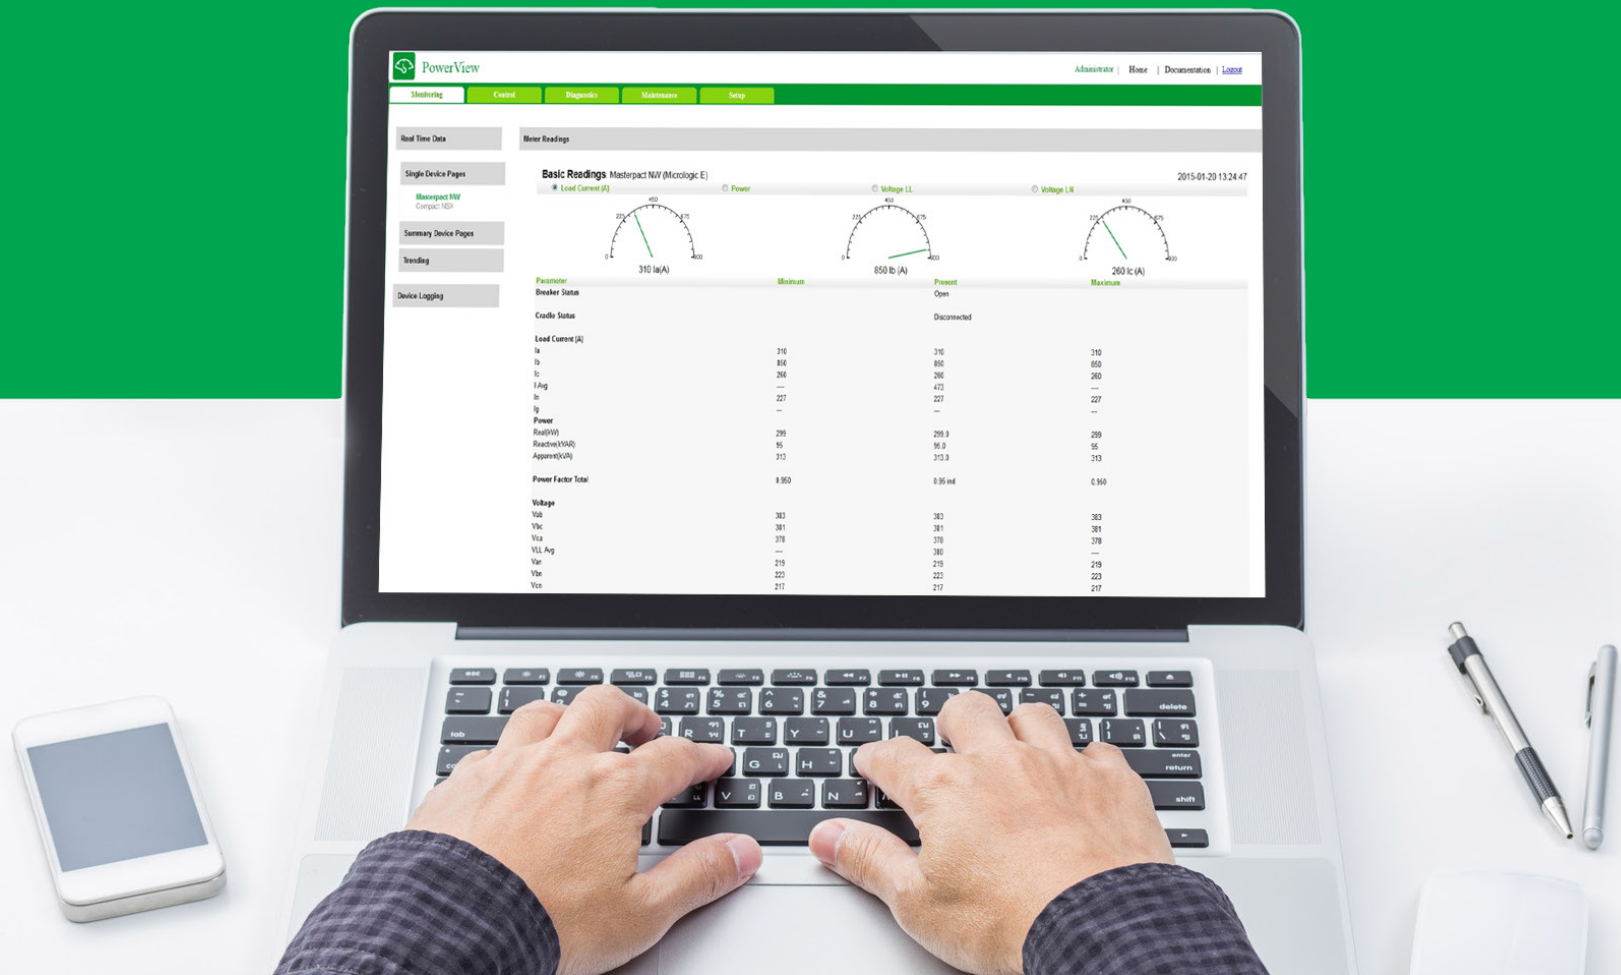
PowerView

Administrator | Home | Documentation | Logout

Monitoring | Control | Diagnostics | Maintenance | Setup

Real Time Data

Single Device Pages

Masterpact NW
Compact NSX

Summary Device Pages

Trending

Device Logging

Meter Readings

Basic Readings Masterpact NW (Micrologic E)

2015-01-20 13:24:47

Load Current (A) | Power | Voltage LL | Voltage LN

310 Ia(A)

850 Ib (A)

260 Ic (A)

| Parameter | Minimum | Present | Maximum |
|---|---|---|---|
| Breaker Status | | Open | |
| Cradle Status | | Disconnected | |
| Load Current (A) | | | |
| Ia | 310 | 310 | 310 |
| Ib | 850 | 850 | 850 |
| Ic | 260 | 260 | 260 |
| I Avg | --- | 473 | --- |
| In | 227 | 227 | 227 |
| Ig | --- | --- | --- |
| Power | | | |
| Real(kW) | 299 | 299.0 | 299 |
| Reactive(kVAR) | 95 | 95.0 | 95 |
| Apparent(kVA) | 313 | 313.0 | 313 |
| Power Factor Total | 0.950 | 0.95 ind | 0.950 |
| Voltage | | | |
| Vab | 383 | 383 | 383 |
| Vbc | 381 | 381 | 381 |
| Vca | 378 | 378 | 378 |
| VLL Avg | --- | 380 | --- |
| Van | 219 | 219 | 219 |
| Vbn | 223 | 223 | 223 |
| Vcn | 217 | 217 | 217 |

tab
delete
enter
return
shift